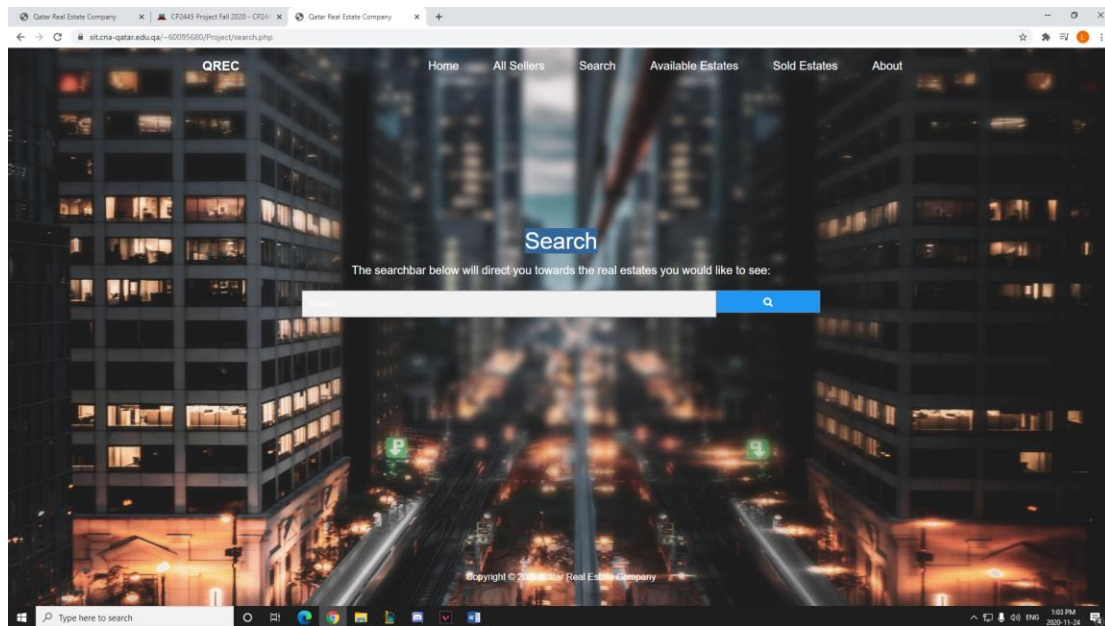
Qatar Real Estate Company | CP2445 Project Fall 2020 - CP24 | Qatar Real Estate Company

sit.cna-qatar.edu.qa/~60095680/Project/search.php

QREC

Home All Sellers Search Available Estates Sold Estates About

Search

The searchbar below will direct you towards the real estates you would like to see:

Search

Copyright © 2020 Qatar Real Estate Company

Type here to search

ENG 1:03 PM 2020-11-24